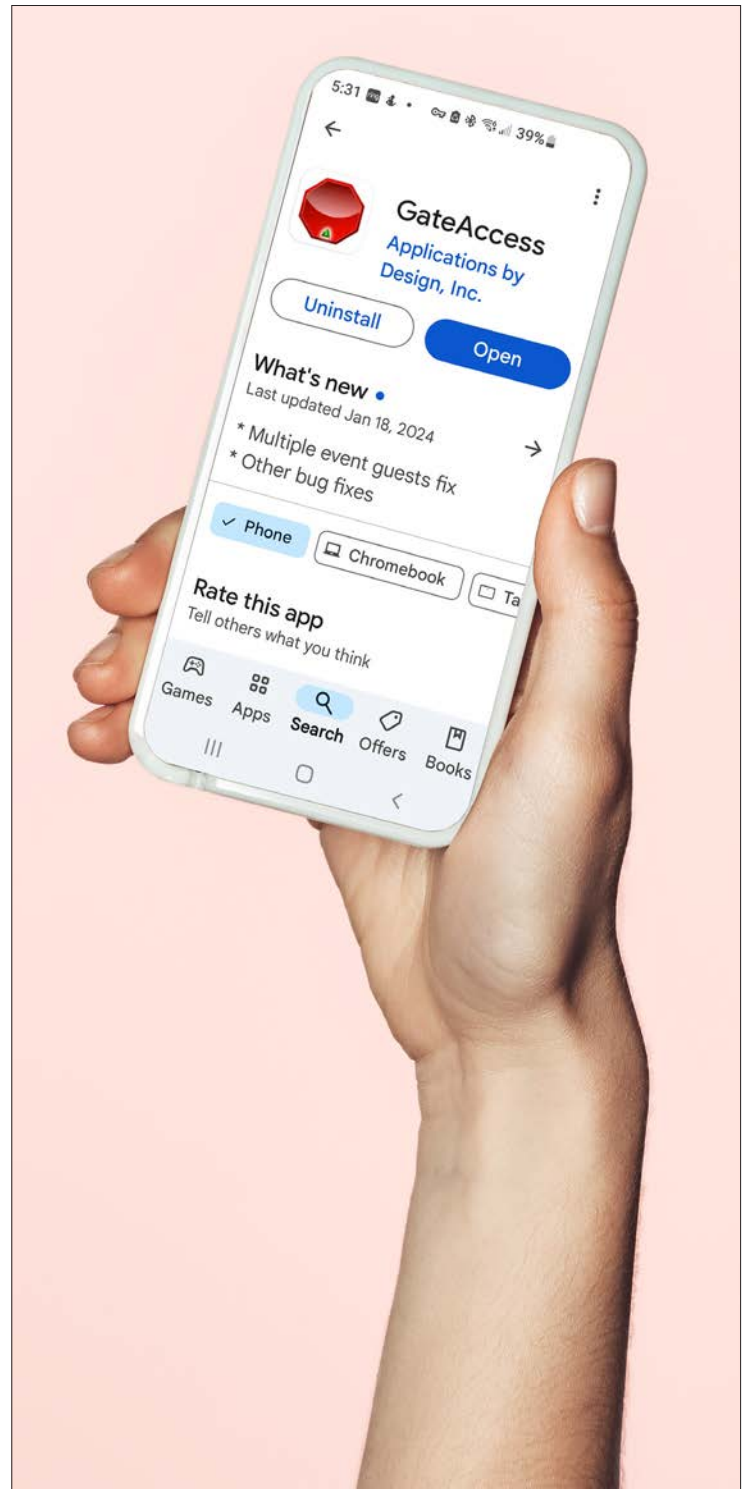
5:31

39%

GateAccess

Applications by Design, Inc.

Uninstall

Open

What's new •

Last updated Jan 18, 2024

* Multiple event guests fix
* Other bug fixes

Phone

Chromebook

Ta

Rate this app

Tell others what you think

Games

Apps

Search

Offers

Books